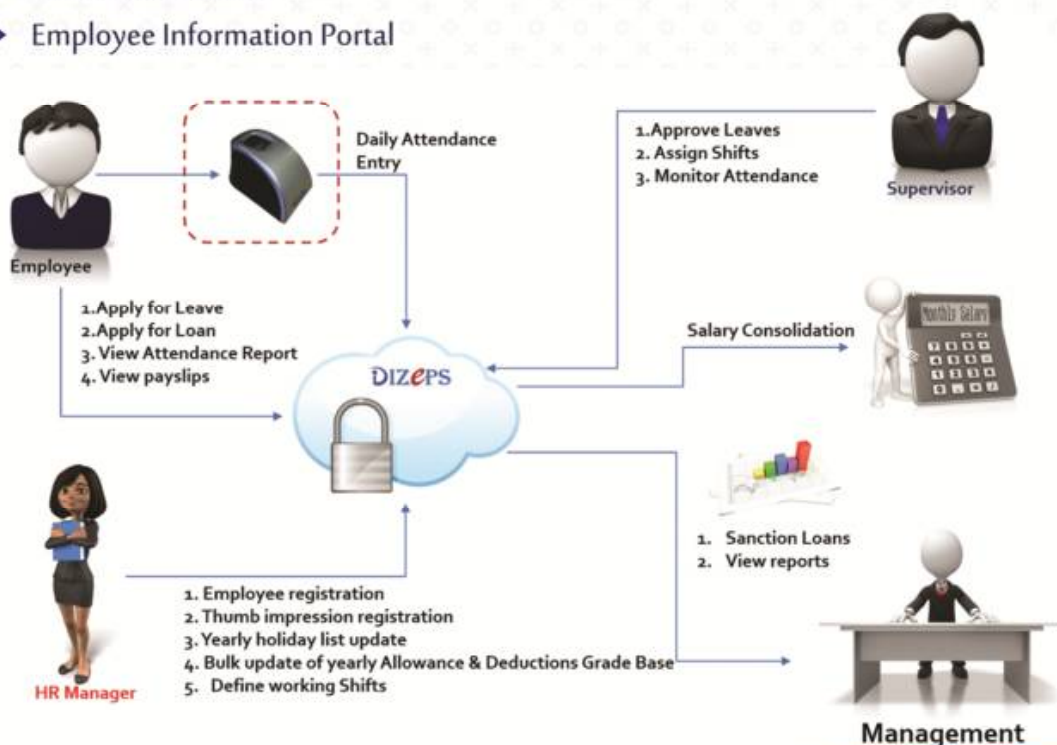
Employee Information Portal

Employee

Daily Attendance Entry

1.Approve Leaves
2. Assign Shifts
3. Monitor Attendance

Supervisor

1.Apply for Leave
2.Apply for Loan
3. View Attendance Report
4. View payslips

DIZePS

Salary Consolidation

Monthly Salary

1. Sanction Loans
2. View reports

1. Employee registration
2. Thumb impression registration
3. Yearly holiday list update
4. Bulk update of yearly Allowance & Deductions Grade Base
5. Define working Shifts

HR Manager

Management